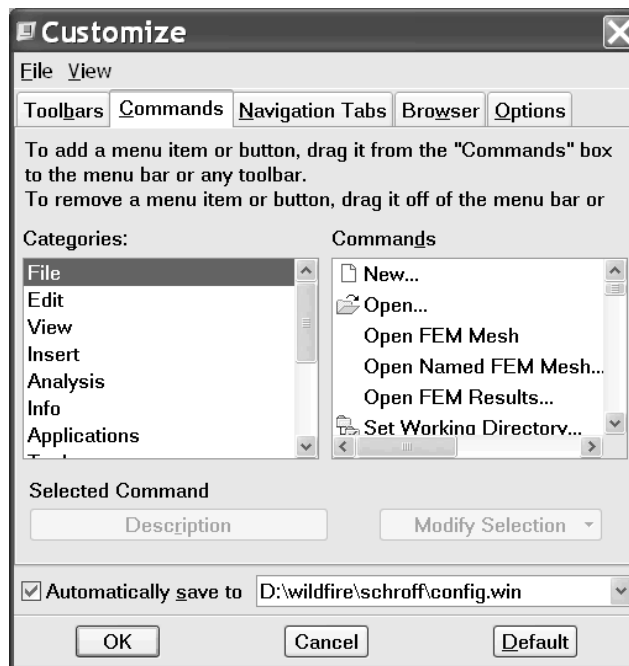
Customize

File View

Toolbars Commands Navigation Tabs Browser Options

To add a menu item or button, drag it from the "Commands" box to the menu bar or any toolbar.
To remove a menu item or button, drag it off of the menu bar or

Categories:

File
Edit
View
Insert
Analysis
Info
Applications

Commands

New...
Open...
Open FEM Mesh
Open Named FEM Mesh...
Open FEM Results...
Set Working Directory...

Selected Command

Description

Modify Selection

Automatically save to D:\wildfire\schroff\config.win

OK Cancel Default